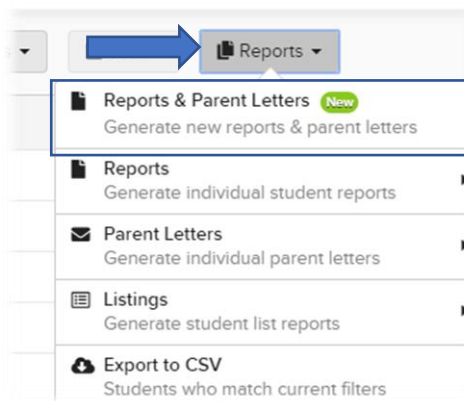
Reports

Reports & Parent Letters New
Generate new reports & parent letters

Reports
Generate individual student reports

Parent Letters
Generate individual parent letters

Listings
Generate student list reports

Export to CSV
Students who match current filters